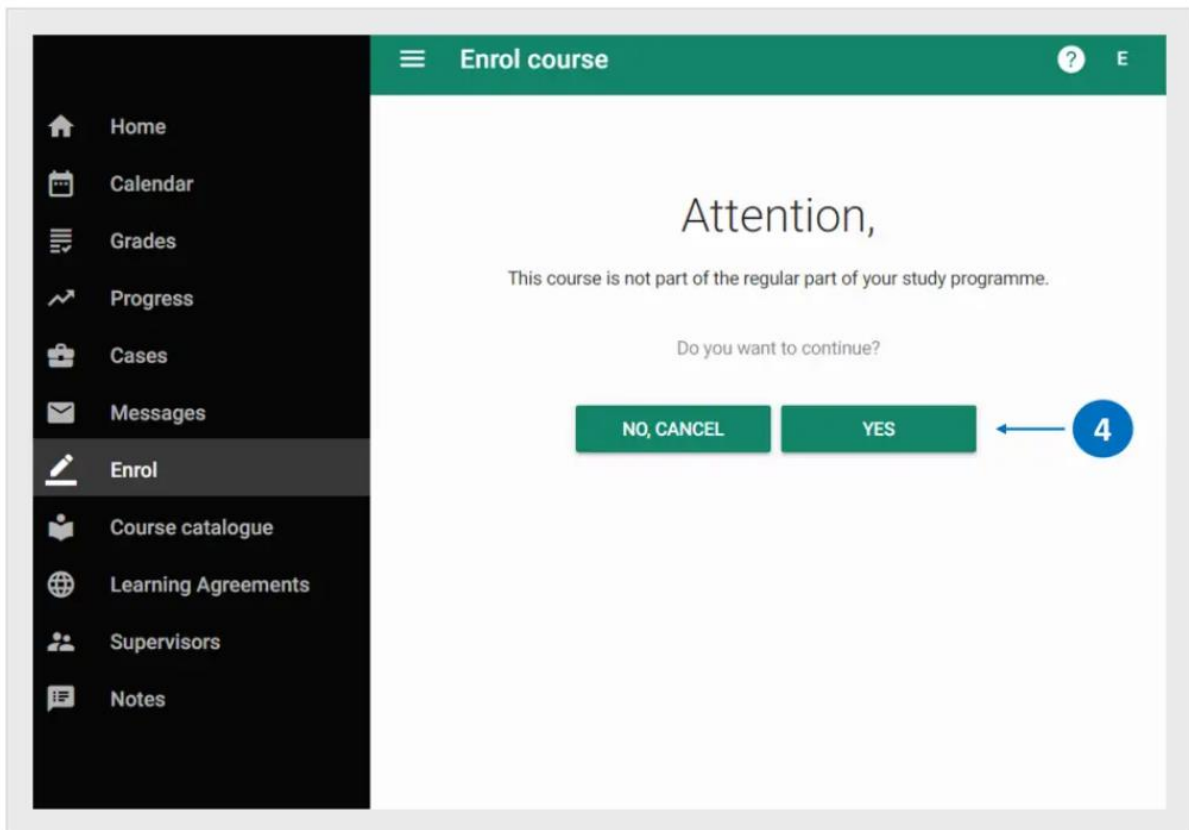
Home
Calendar
Grades
Progress
Cases
Messages
Enrol
Course catalogue
Learning Agreements
Supervisors
Notes

Enrol course

?

E

Attention,

This course is not part of the regular part of your study programme.

Do you want to continue?

NO, CANCEL

YES

4